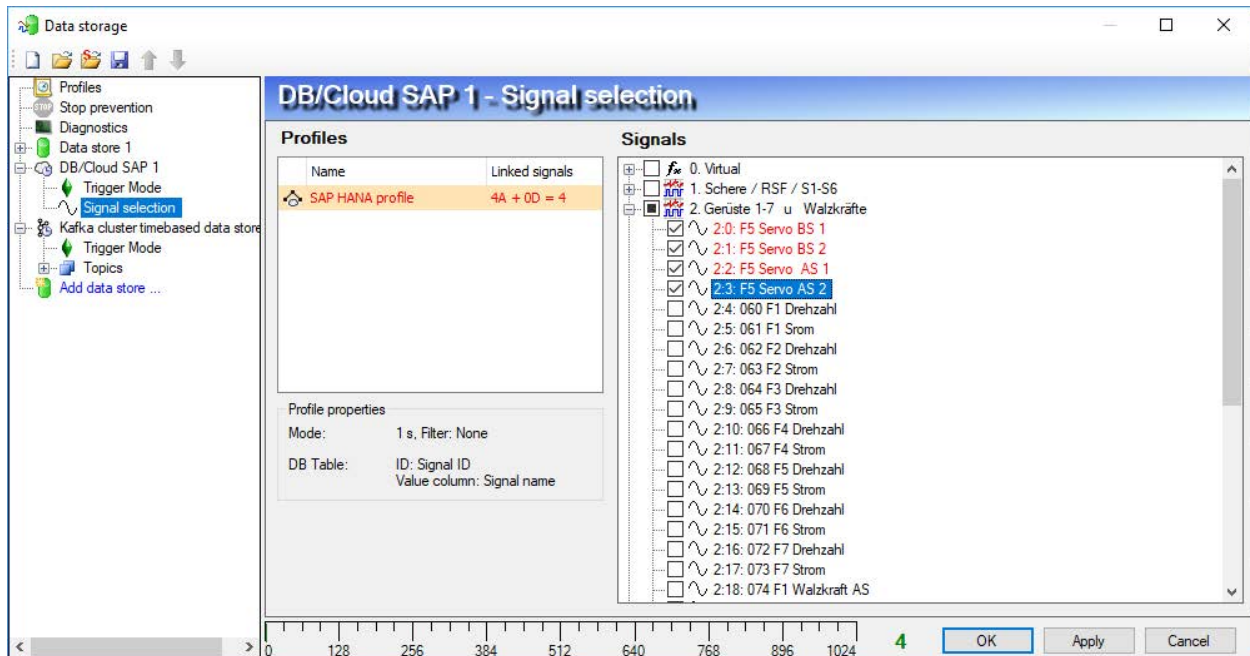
Data storage

Profiles
Stop prevention
Diagnostics
Data store 1
DB/Cloud SAP 1
Trigger Mode
Signal selection
Kafka cluster timebased data store
Trigger Mode
Topics
Add data store ...

DB/Cloud SAP 1 - Signal selection

Profiles

| Name | Linked signals |
|---|---|
| SAP HANA profile | 4A + 0D = 4 |

Profile properties
Mode: 1 s, Filter: None
DB Table: ID: Signal ID
Value column: Signal name

Signals
0. Virtual
1. Schere / RSF / S1-S6
2. Gerüste 1-7 u Walzkräfte
2:0: F5 Servo BS 1
2:1: F5 Servo BS 2
2:2: F5 Servo AS 1
2:3: F5 Servo AS 2
2:4: 060 F1 Drehzahl
2:5: 061 F1 Srom
2:6: 062 F2 Drehzahl
2:7: 063 F2 Strom
2:8: 064 F3 Drehzahl
2:9: 065 F3 Strom
2:10: 066 F4 Drehzahl
2:11: 067 F4 Strom
2:12: 068 F5 Drehzahl
2:13: 069 F5 Strom
2:14: 070 F6 Drehzahl
2:15: 071 F6 Strom
2:16: 072 F7 Drehzahl
2:17: 073 F7 Strom
2:18: 074 F1 Walzkraft AS

0 128 256 384 512 640 768 896 1024
4
OK Apply Cancel